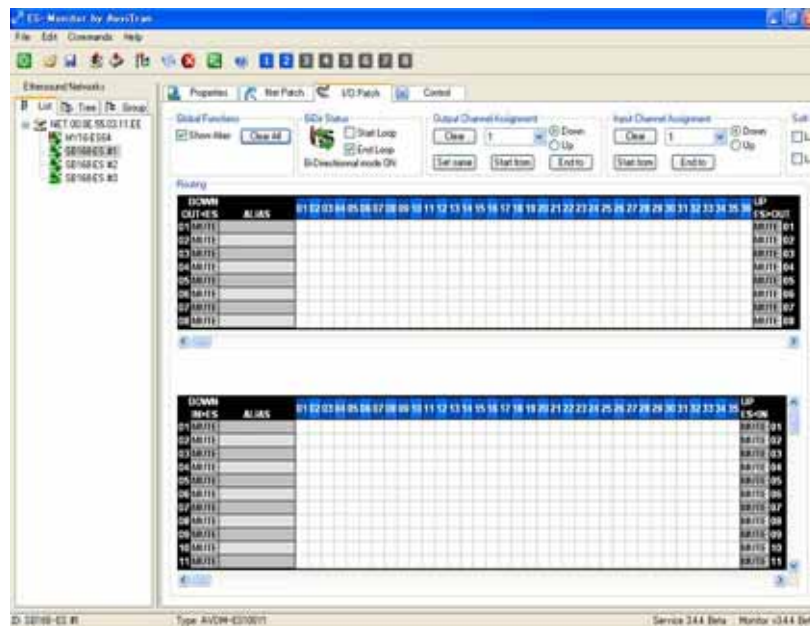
ES-Monitor by AuviTran

File Edit Commands Help

1 2 3 4 5 6 7 8

Ethersound Networks

List Tree Group

NET 00.0E.55.03.11.EE
MY16-ES64
SB168ES #1
SB168ES #2
SB168ES #3

Properties | Net Patch | I/O Patch | Control

Global Functions
Show Alias | Clear All

BiDir Status
Start Loop
End Loop
Bi-Directional mode ON

Output Channel Assignment
Clear | 1 | Down | Up
Set none | Start from | End to

Input Channel Assignment
Clear | 1 | Down | Up
Start from | End to

Soft

Routing

DOWN OUT<ES | ALIAS | 01 02 03 04 05 06 07 08 09 10 11 12 13 14 15 16 17 18 19 20 21 22 23 24 25 26 27 28 29 30 31 32 33 34 35 36 | UP ES>OUT

01 MUTE | MUTE 01
02 MUTE | MUTE 02
03 MUTE | MUTE 03
04 MUTE | MUTE 04
05 MUTE | MUTE 05
06 MUTE | MUTE 06
07 MUTE | MUTE 07
08 MUTE | MUTE 08

DOWN IN>ES | ALIAS | 01 02 03 04 05 06 07 08 09 10 11 12 13 14 15 16 17 18 19 20 21 22 23 24 25 26 27 28 29 30 31 32 33 34 35 | UP ES<IN

01 MUTE | MUTE 01
02 MUTE | MUTE 02
03 MUTE | MUTE 03
04 MUTE | MUTE 04
05 MUTE | MUTE 05
06 MUTE | MUTE 06
07 MUTE | MUTE 07
08 MUTE | MUTE 08
09 MUTE | MUTE 09
10 MUTE | MUTE 10
11 MUTE | MUTE 11

ID: SB168-ES #1 | Type: AVDM-ES100TT | Service 3.4.4 Beta | Monitor v3.4.4 B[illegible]